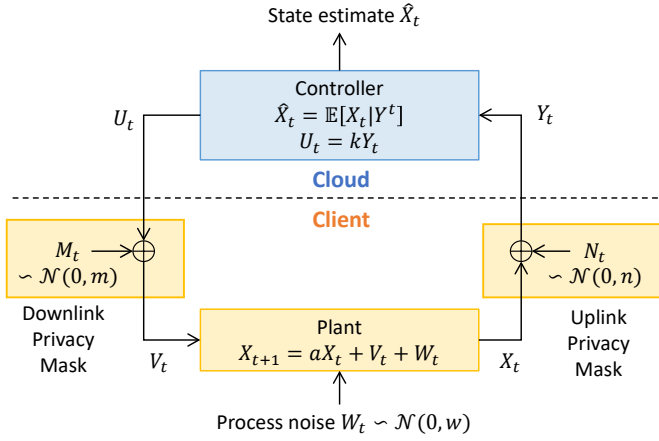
State estimate $\hat{X}_t$

Controller
$\hat{X}_t = \mathbb{E}[X_t|Y^t]$
$U_t = kY_t$

$U_t$

$Y_t$

Cloud

Client

$M_t$
$\backsim \mathcal{N}(0,m)$

Downlink Privacy Mask

$N_t$
$\backsim \mathcal{N}(0,n)$

Uplink Privacy Mask

Plant
$X_{t+1} = aX_t + V_t + W_t$

$V_t$

$X_t$

Process noise $W_t \backsim \mathcal{N}(0,w)$